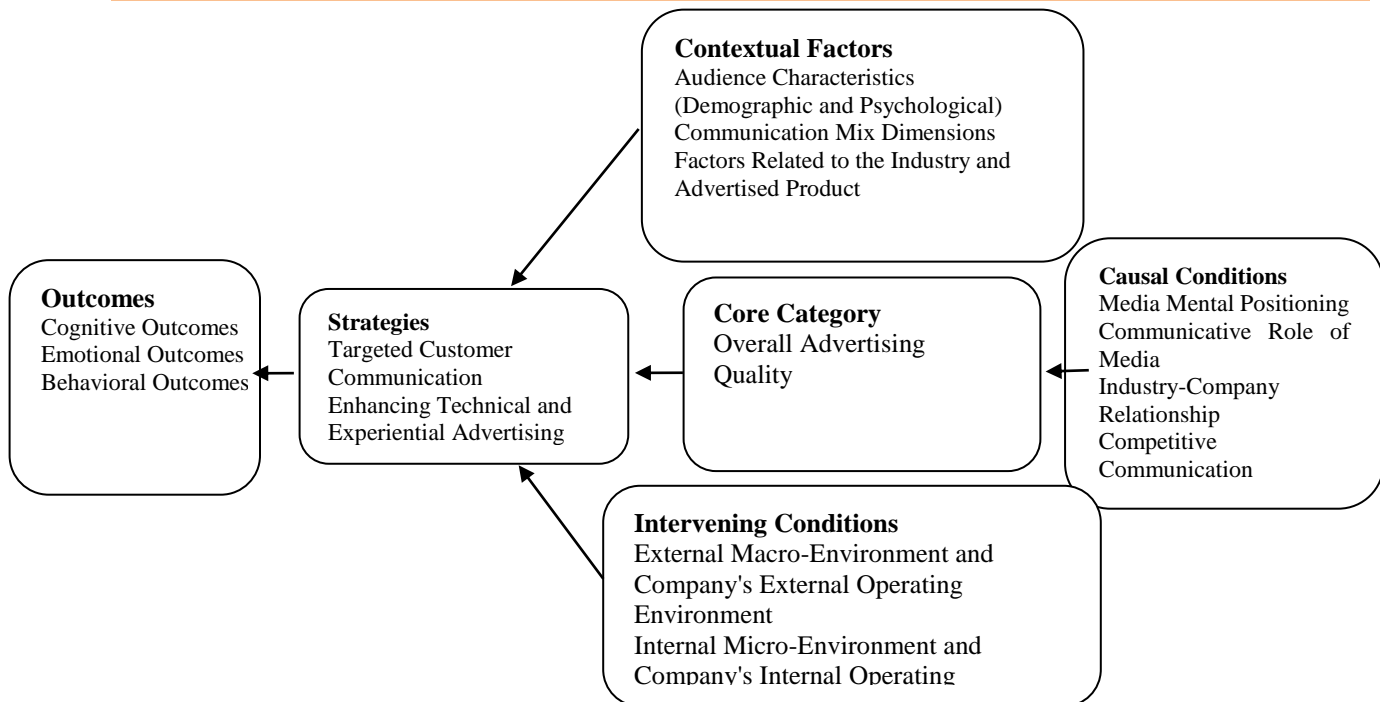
Contextual Factors
Audience Characteristics (Demographic and Psychological)
Communication Mix Dimensions
Factors Related to the Industry and Advertised Product

Outcomes
Cognitive Outcomes
Emotional Outcomes
Behavioral Outcomes

Strategies
Targeted Customer Communication
Enhancing Technical and Experiential Advertising

Core Category
Overall Advertising Quality

Causal Conditions
Media Mental Positioning
Communicative Role of Media
Industry-Company Relationship
Competitive Communication

Intervening Conditions
External Macro-Environment and Company's External Operating Environment
Internal Micro-Environment and Company's Internal Operating